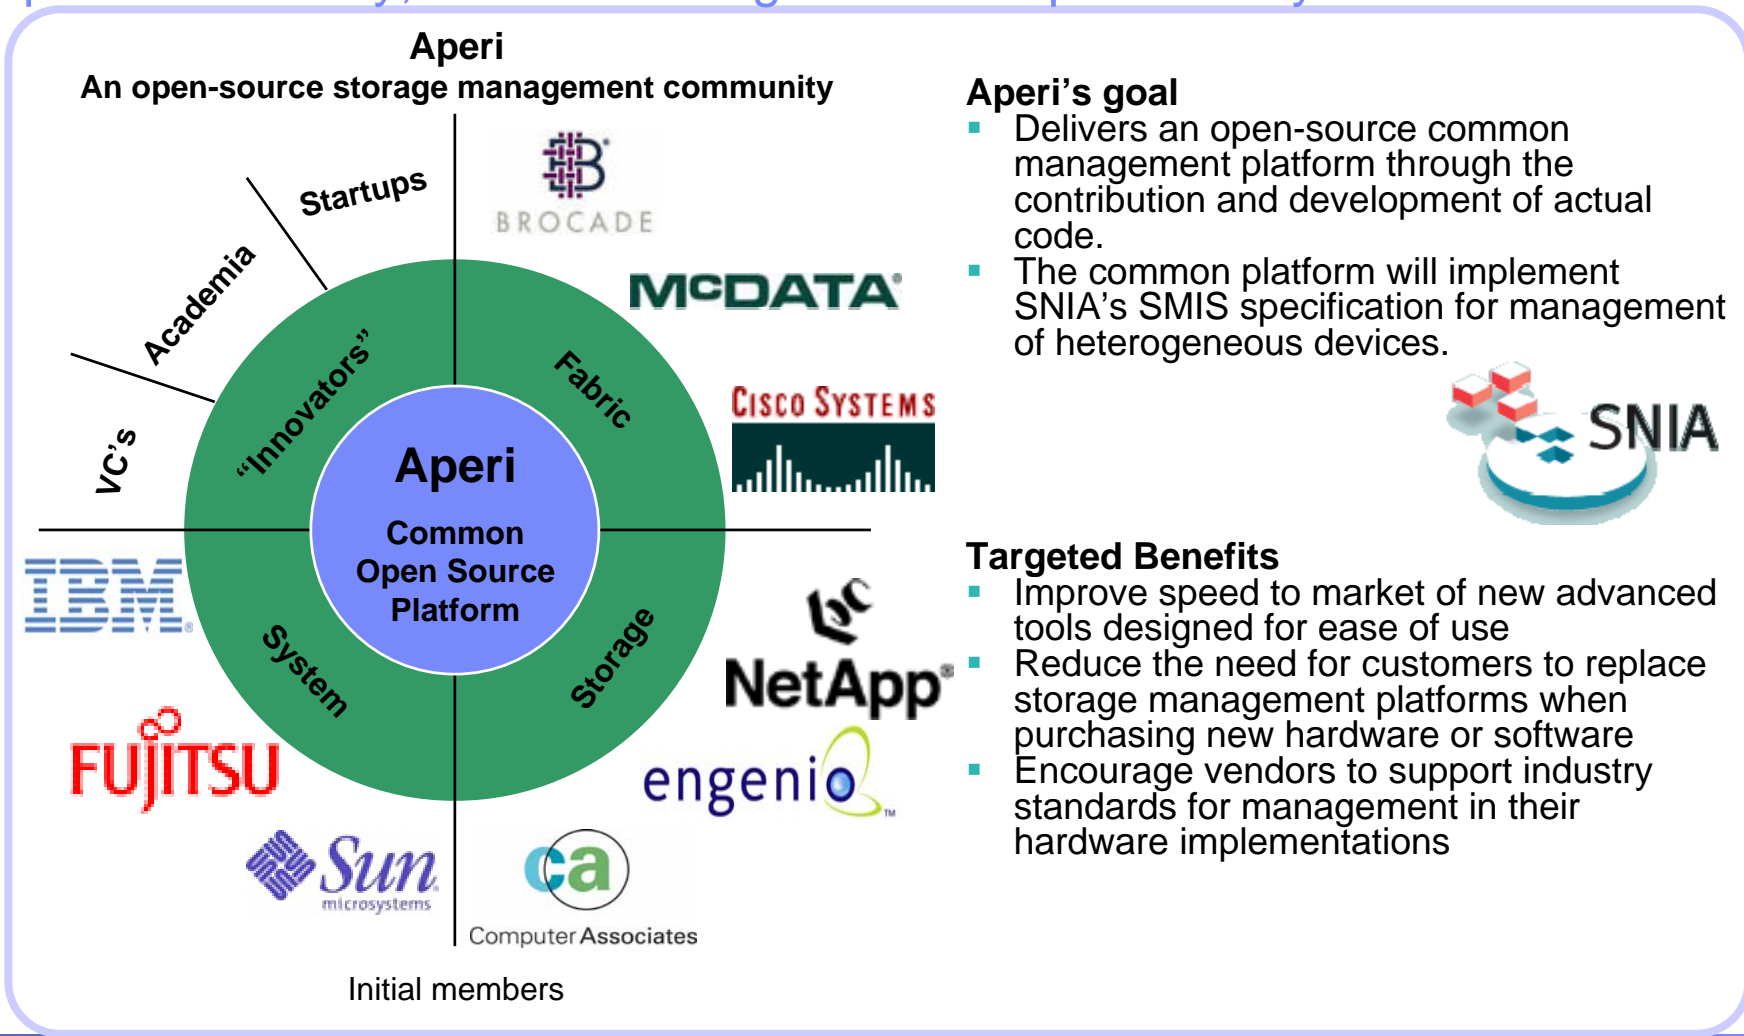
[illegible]

Aperi
An open-source storage management community

Startups

Academia

VC's

"Innovators"

Fabric

Aperi

Common Open Source Platform

System

Storage

BROCADE

McDATA

CISCO SYSTEMS

IBM

NetApp

FUJITSU

engenio

Sun microsystems

ca Computer Associates

Initial members

Aperi's goal
- Delivers an open-source common management platform through the contribution and development of actual code.
- The common platform will implement SNIA's SMIS specification for management of heterogeneous devices.

SNIA

Targeted Benefits
- Improve speed to market of new advanced tools designed for ease of use
- Reduce the need for customers to replace storage management platforms when purchasing new hardware or software
- Encourage vendors to support industry standards for management in their hardware implementations